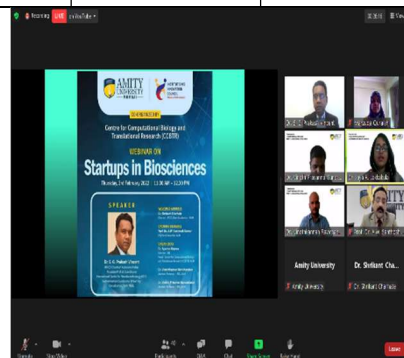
Recording LIVE on YouTube

AMITY UNIVERSITY

Centre for Computational Biology and Translational Research (CCBTR)

WEBINAR ON

Startups in Biosciences

Thursday, 24 February 2022 | 11:30 AM - 12:30 PM

SPEAKER

Dr. C. R. Prakash Chhetri

Amity University

Dr. Shrikant Cha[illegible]

Unmute

Start Video

Participants

Q&A

Chat

Share Screen

Raise Hand

Leave